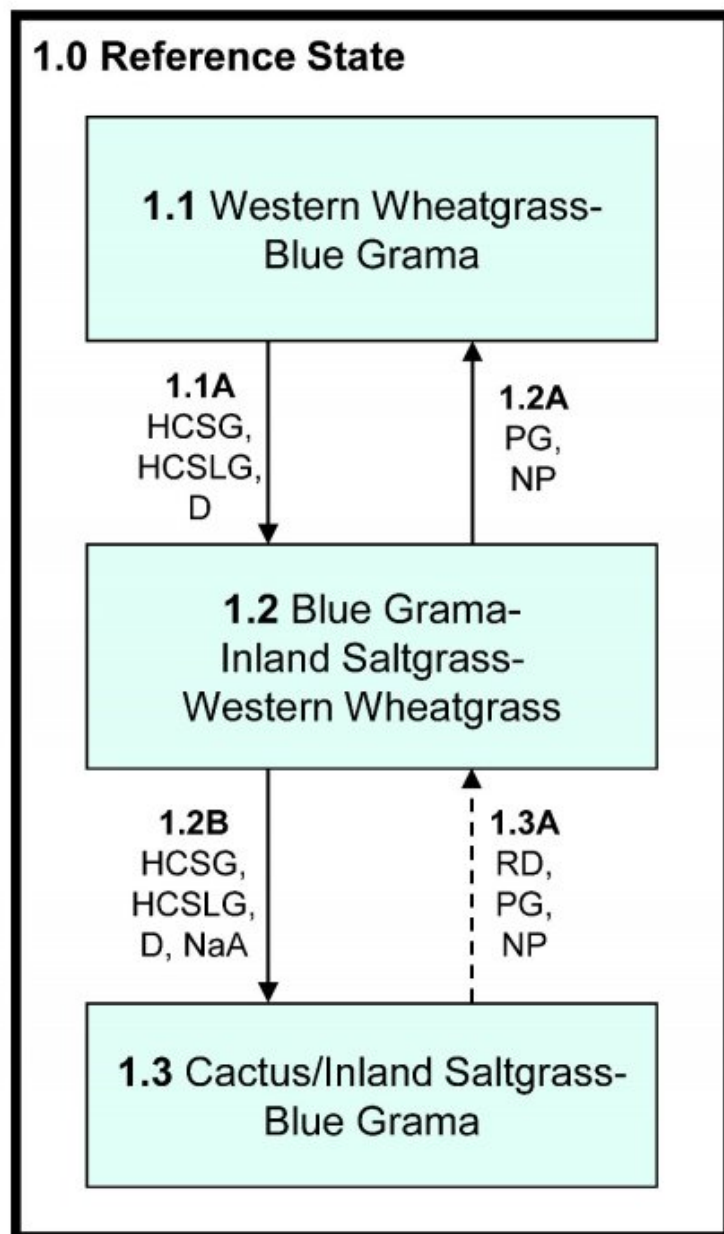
1.0 Reference State

1.1 Western Wheatgrass-Blue Grama

1.1A
HCSG,
HCSLG,
D

1.2A
PG,
NP

1.2 Blue Grama-Inland Saltgrass-Western Wheatgrass

1.2B
HCSG,
HCSLG,
D, NaA

1.3A
RD,
PG,
NP

1.3 Cactus/Inland Saltgrass-Blue Grama